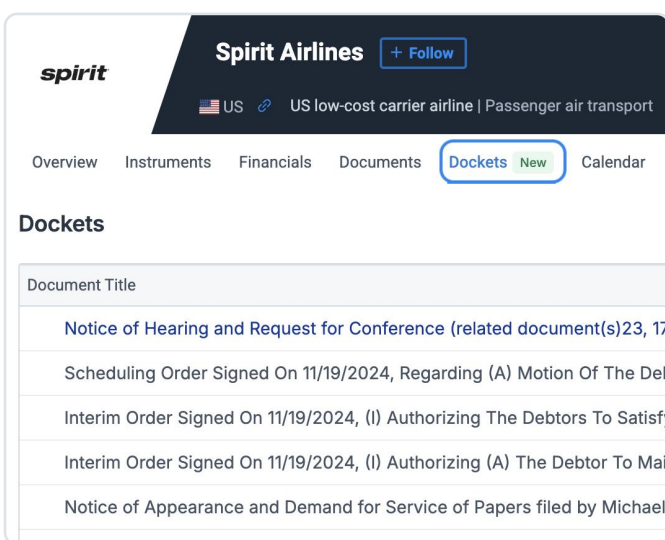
spirit

Spirit Airlines + Follow

US US low-cost carrier airline | Passenger air transport

Overview Instruments Financials Documents Dockets New Calendar

Dockets

| Document Title |
|---|
| Notice of Hearing and Request for Conference (related document(s)23, 17 |
| Scheduling Order Signed On 11/19/2024, Regarding (A) Motion Of The Del |
| Interim Order Signed On 11/19/2024, (I) Authorizing The Debtors To Satisf |
| Interim Order Signed On 11/19/2024, (I) Authorizing (A) The Debtor To Mai |
| Notice of Appearance and Demand for Service of Papers filed by Michael |